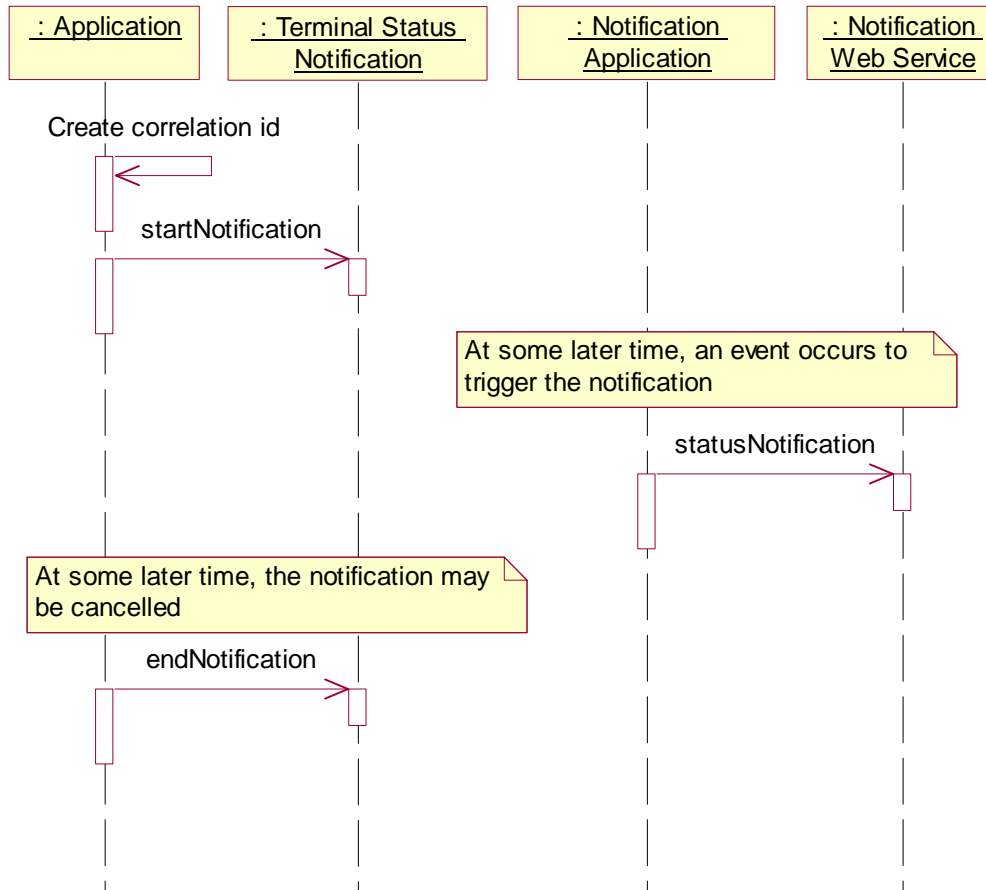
: Application

: Terminal Status Notification

: Notification Application

: Notification Web Service

Create correlation id

startNotification

At some later time, an event occurs to trigger the notification

statusNotification

At some later time, the notification may be cancelled

endNotification